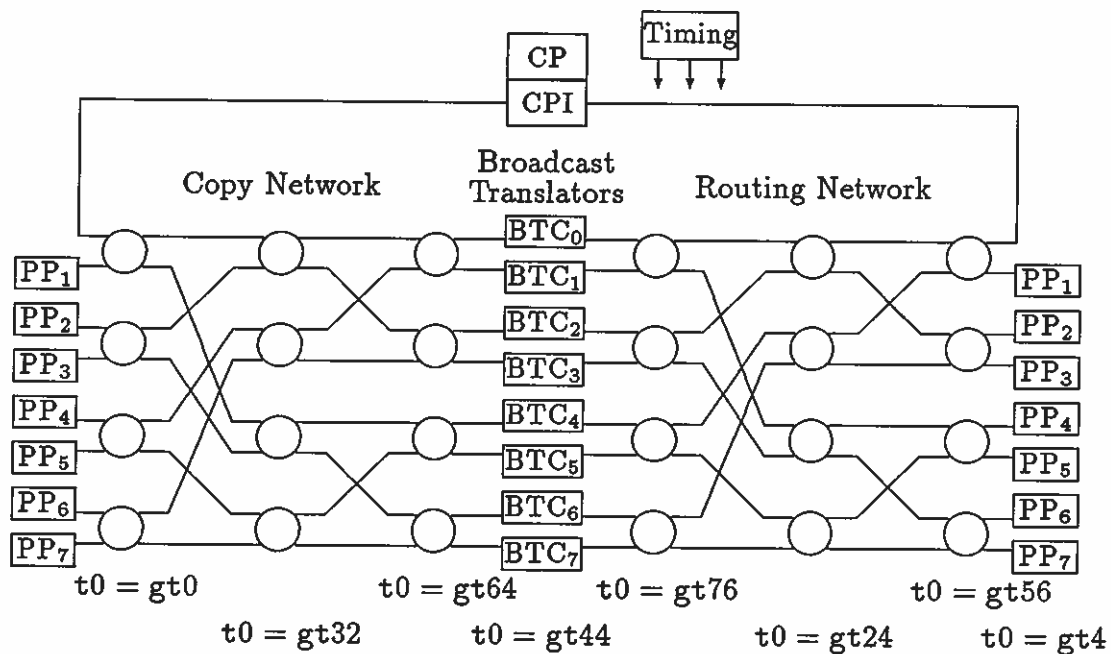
Timing

CP

CPI

Copy Network

Broadcast Translators

Routing Network

BTC$_0$
BTC$_1$
BTC$_2$
BTC$_3$
BTC$_4$
BTC$_5$
BTC$_6$
BTC$_7$

PP$_1$
PP$_2$
PP$_3$
PP$_4$
PP$_5$
PP$_6$
PP$_7$

PP$_1$
PP$_2$
PP$_3$
PP$_4$
PP$_5$
PP$_6$
PP$_7$

t0 = gt0
t0 = gt64
t0 = gt76
t0 = gt56

t0 = gt32
t0 = gt44
t0 = gt24
t0 = gt4